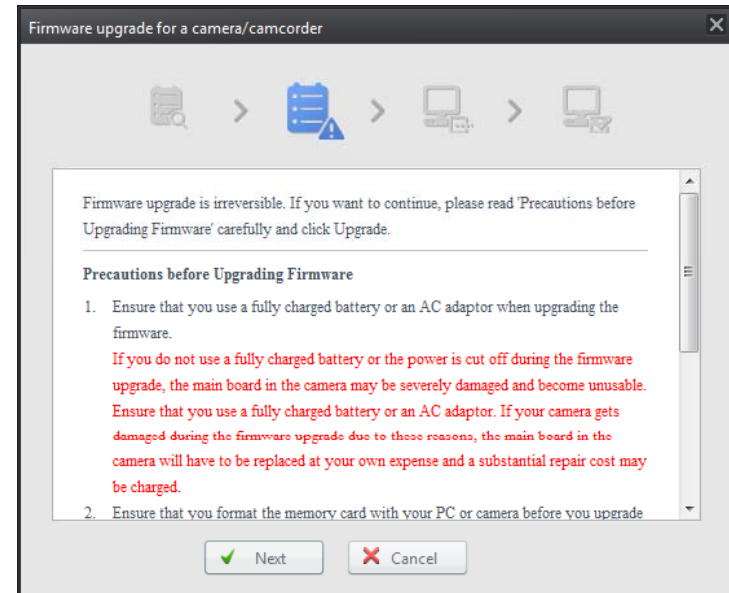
Firmware upgrade for a camera/camcorder

Firmware upgrade is irreversible. If you want to continue, please read 'Precautions before Upgrading Firmware' carefully and click Upgrade.

Precautions before Upgrading Firmware

1. Ensure that you use a fully charged battery or an AC adaptor when upgrading the firmware.
If you do not use a fully charged battery or the power is cut off during the firmware upgrade, the main board in the camera may be severely damaged and become unusable. Ensure that you use a fully charged battery or an AC adaptor. If your camera gets damaged during the firmware upgrade due to these reasons, the main board in the camera will have to be replaced at your own expense and a substantial repair cost may be charged.

2. Ensure that you format the memory card with your PC or camera before you upgrade

Next
Cancel